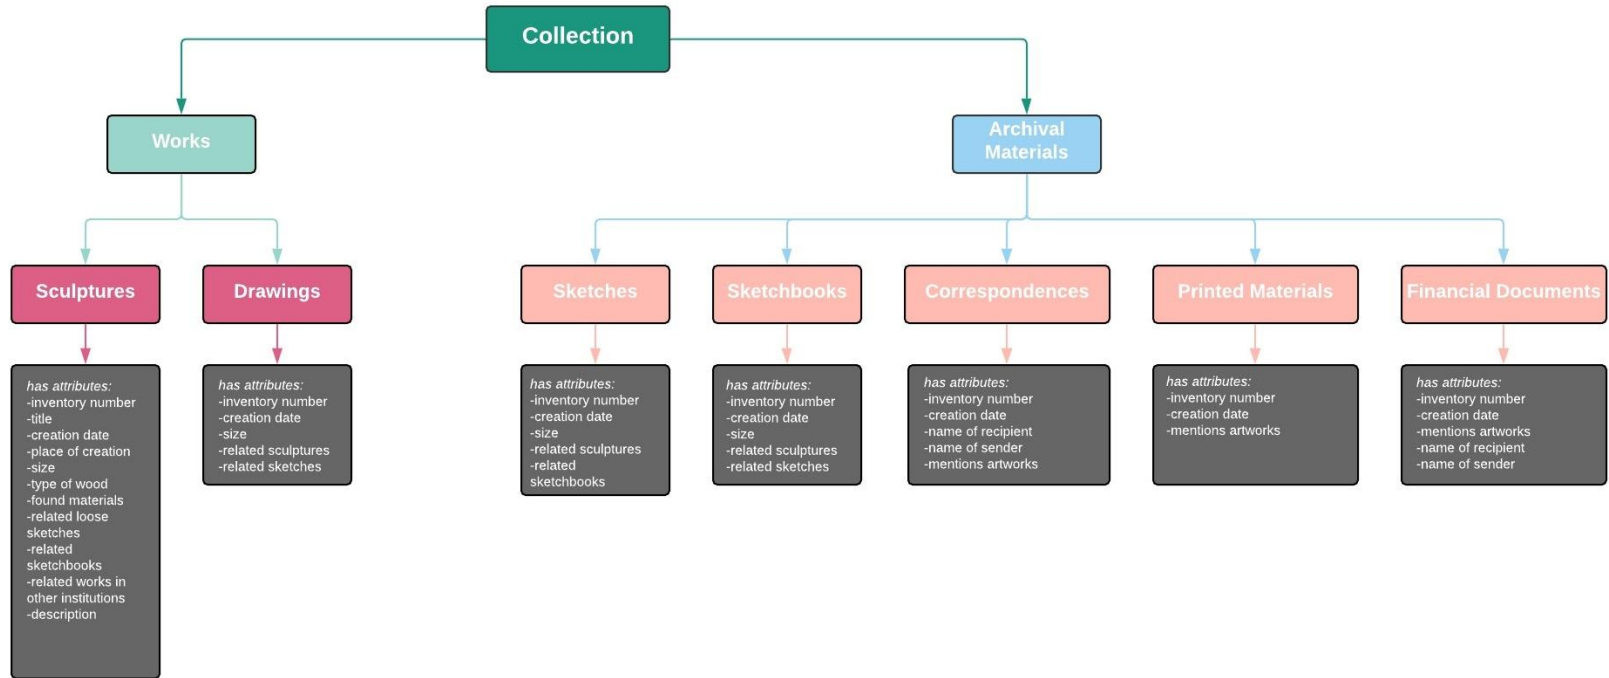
Collection

Works

Archival Materials

Sculptures

Drawings

Sketches

Sketchbooks

Correspondences

Printed Materials

Financial Documents

has attributes:
-inventory number
-title
-creation date
-place of creation
-size
-type of wood
-found materials
-related loose sketches
-related sketchbooks
-related works in other institutions
-description

has attributes:
-inventory number
-creation date
-size
-related sculptures
-related sketches

has attributes:
-inventory number
-creation date
-size
-related sculptures
-related sketchbooks

has attributes:
-inventory number
-creation date
-size
-related sculptures
-related sketches

has attributes:
-inventory number
-creation date
-name of recipient
-name of sender
-mentions artworks

has attributes:
-inventory number
-creation date
-mentions artworks

has attributes:
-inventory number
-creation date
-mentions artworks
-name of recipient
-name of sender